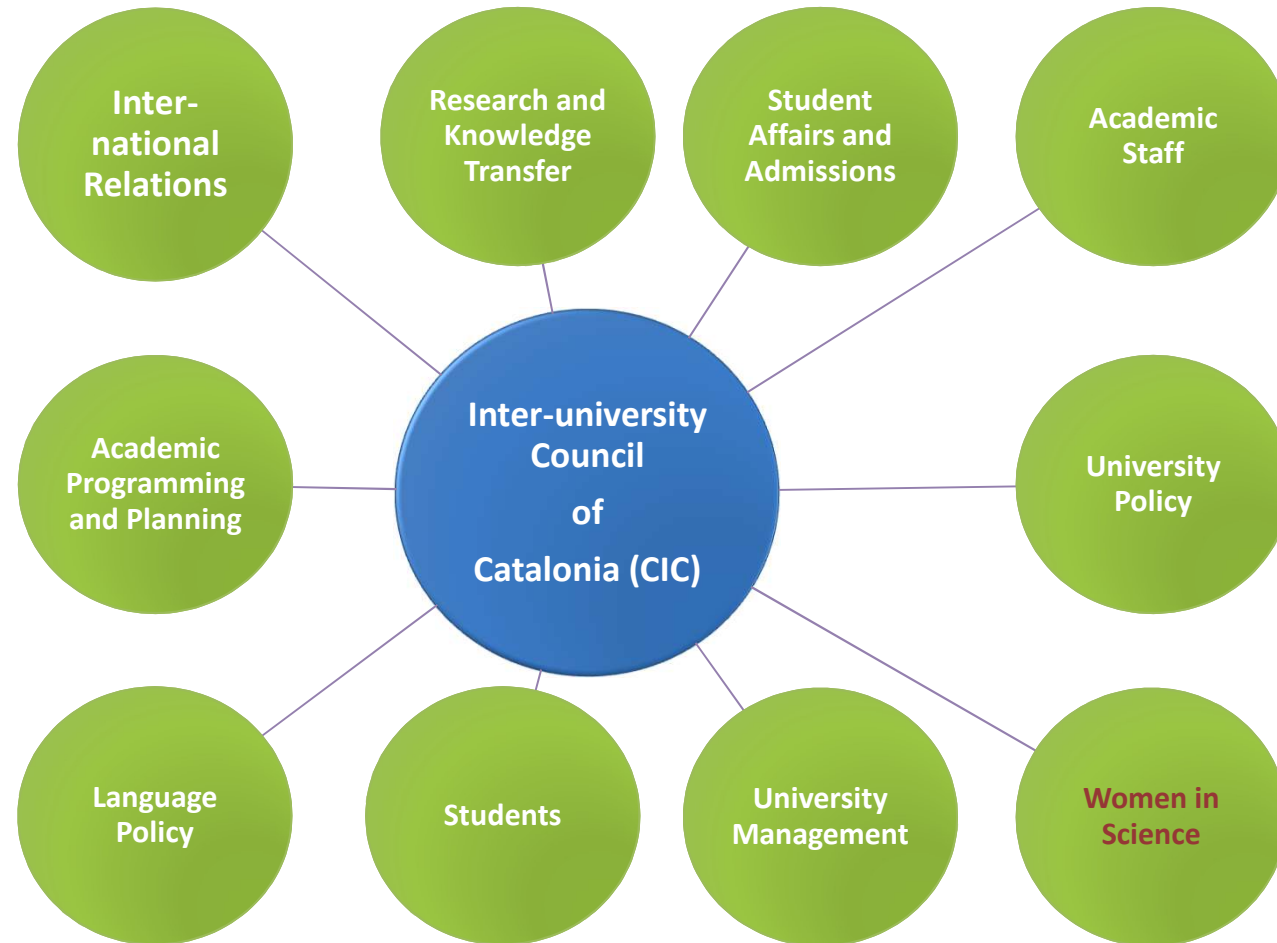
International Relations

Research and Knowledge Transfer

Student Affairs and Admissions

Academic Staff

Academic Programming and Planning

Inter-university Council of Catalonia (CIC)

University Policy

Language Policy

Students

University Management

Women in Science